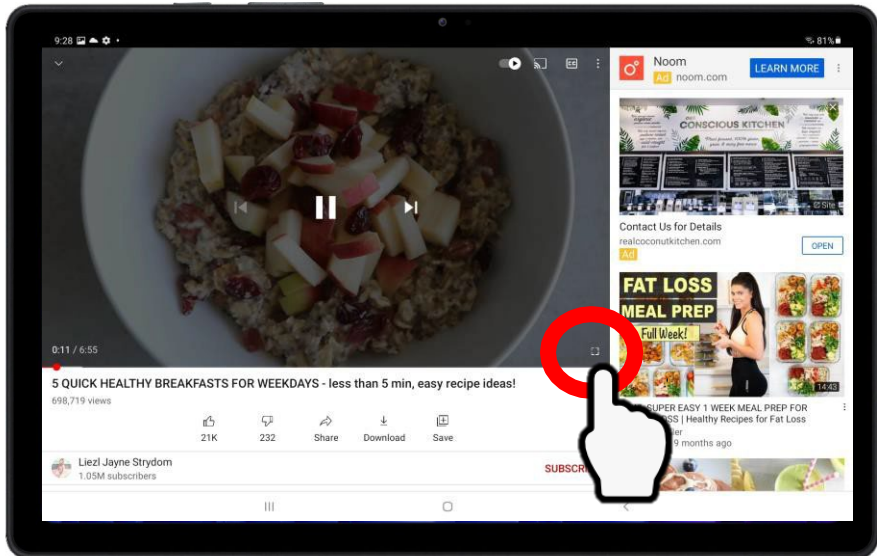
9:28

81%

0:11 / 6:55

5 QUICK HEALTHY BREAKFASTS FOR WEEKDAYS - less than 5 min, easy recipe ideas!

698,719 views

21K

232

Share

Download

Save

Liezl Jayne Strydom

1.05M subscribers

SUBSCR

Noom

Ad noom.com

LEARN MORE

CONSCIOUS KITCHEN

Contact Us for Details

realcoconutkitchen.com

Ad

OPEN

FAT LOSS

MEAL PREP

Full Week!

14:43

SUPER EASY 1 WEEK MEAL PREP FOR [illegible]SS | Healthy Recipes for Fat Loss

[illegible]ier

9 months ago